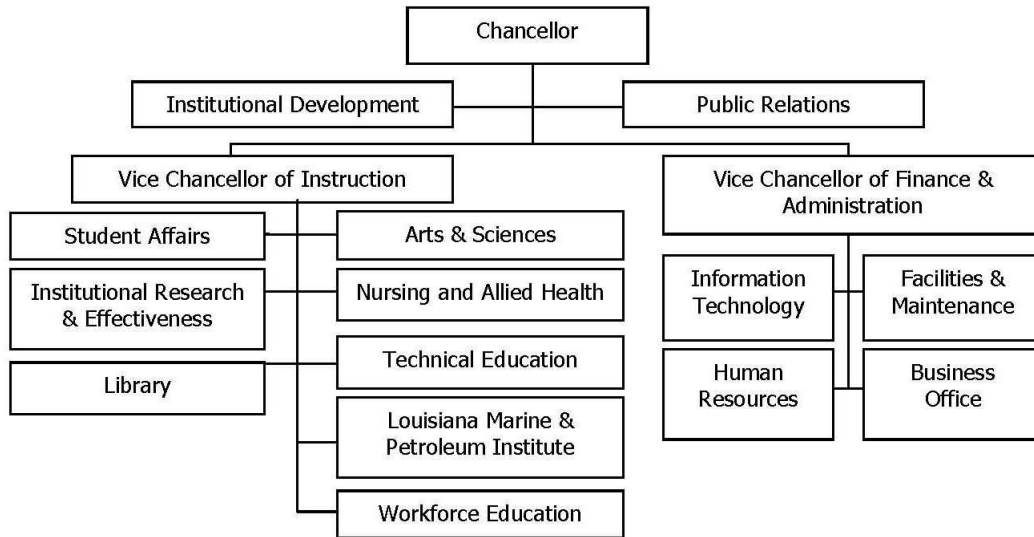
Chancellor

Institutional Development

Public Relations

Vice Chancellor of Instruction

Student Affairs

Arts & Sciences

Institutional Research & Effectiveness

Nursing and Allied Health

Technical Education

Library

Louisiana Marine & Petroleum Institute

Workforce Education

Vice Chancellor of Finance & Administration

Information Technology

Facilities & Maintenance

Human Resources

Business Office